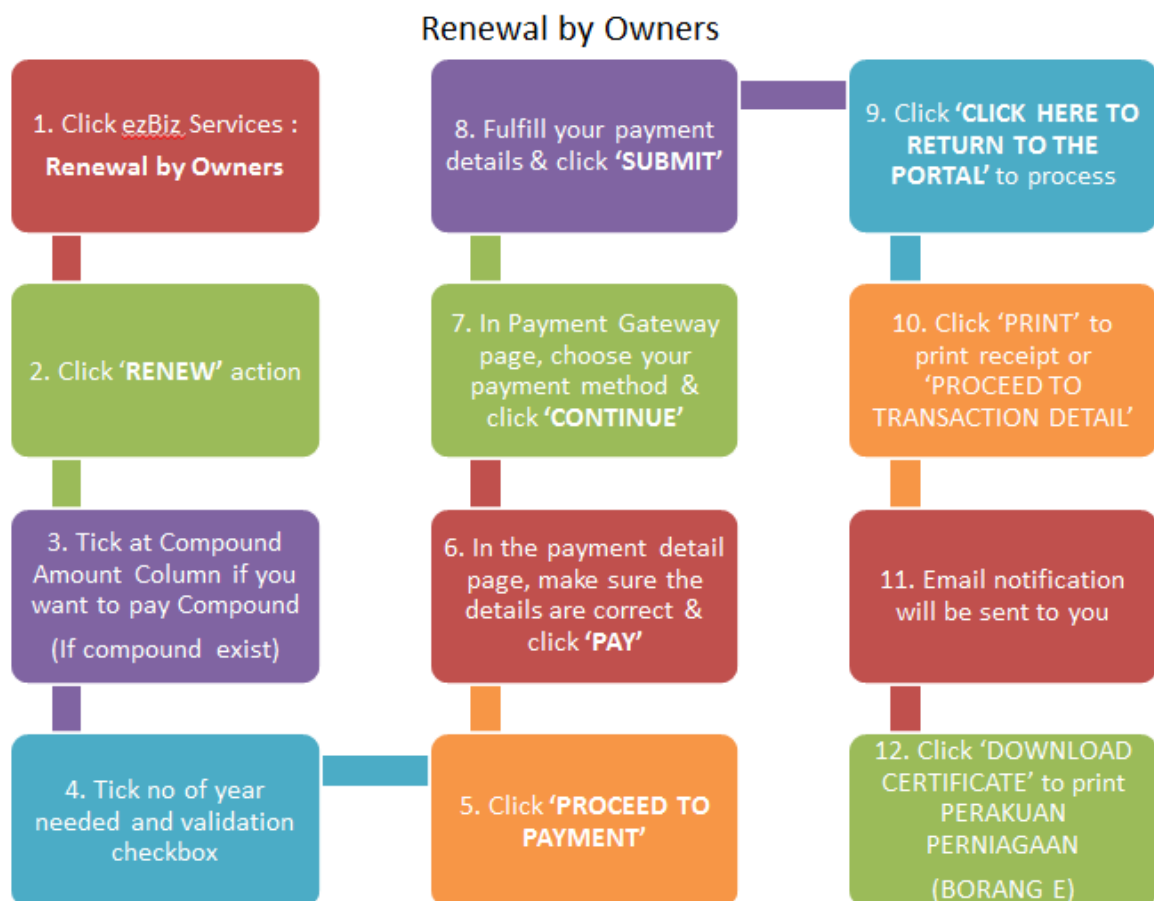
Renewal by Owners

1. Click ezBiz Services : Renewal by Owners

2. Click 'RENEW' action

3. Tick at Compound Amount Column if you want to pay Compound

(If compound exist)

4. Tick no of year needed and validation checkbox

5. Click 'PROCEED TO PAYMENT'

6. In the payment detail page, make sure the details are correct & click 'PAY'

7. In Payment Gateway page, choose your payment method & click 'CONTINUE'

8. Fulfill your payment details & click 'SUBMIT'

9. Click 'CLICK HERE TO RETURN TO THE PORTAL' to process

10. Click 'PRINT' to print receipt or 'PROCEED TO TRANSACTION DETAIL'

11. Email notification will be sent to you

12. Click 'DOWNLOAD CERTIFICATE' to print PERAKUAN PERNIAGAAN

(BORANG E)